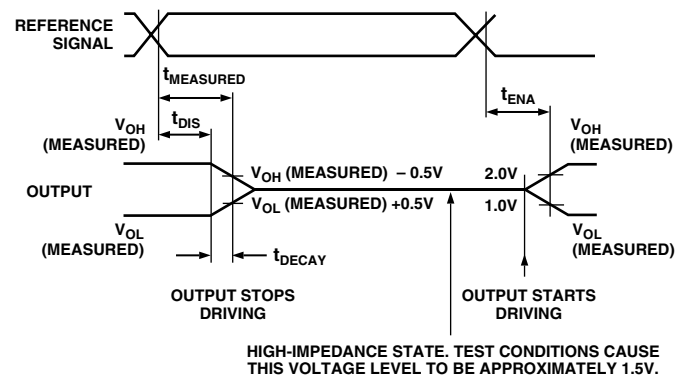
REFERENCE SIGNAL

$t_{MEASURED}$

$t_{DIS}$

$t_{ENA}$

$V_{OH}$ (MEASURED)

$V_{OH}$ (MEASURED)

OUTPUT

$V_{OH}$ (MEASURED) – 0.5V

$V_{OL}$ (MEASURED) +0.5V

2.0V

1.0V

$V_{OL}$ (MEASURED)

$V_{OL}$ (MEASURED)

$t_{DECAY}$

OUTPUT STOPS DRIVING

OUTPUT STARTS DRIVING

HIGH-IMPEDANCE STATE. TEST CONDITIONS CAUSE THIS VOLTAGE LEVEL TO BE APPROXIMATELY 1.5V.